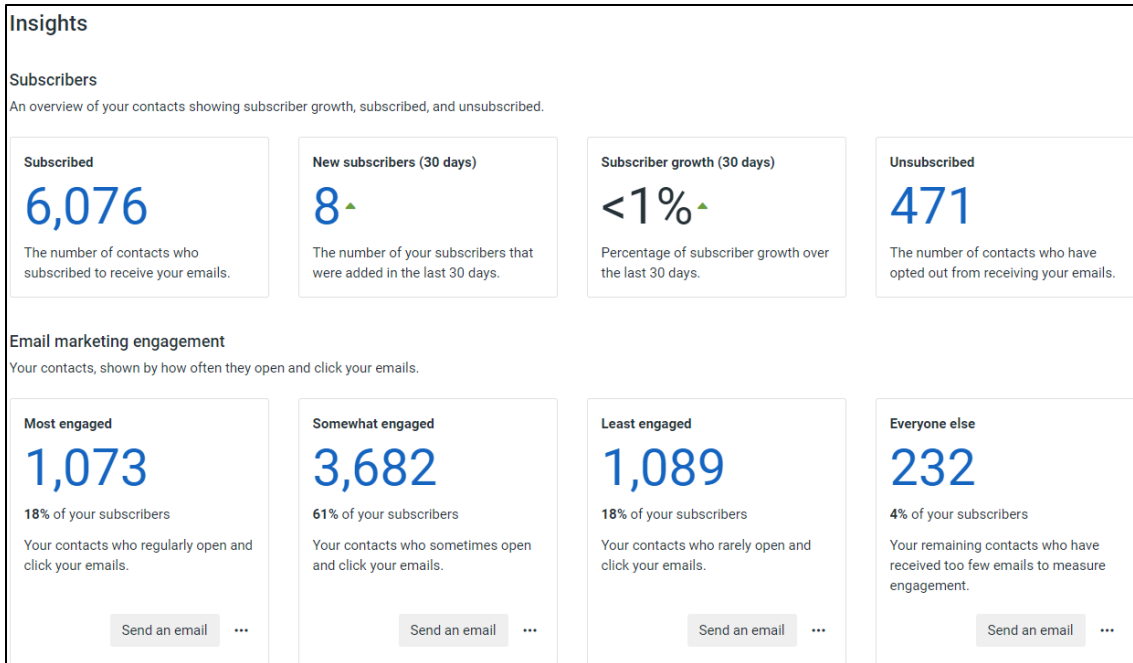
Insights

Subscribers

An overview of your contacts showing subscriber growth, subscribed, and unsubscribed.

Subscribed

6,076

The number of contacts who subscribed to receive your emails.

New subscribers (30 days)

8

The number of your subscribers that were added in the last 30 days.

Subscriber growth (30 days)

<1%

Percentage of subscriber growth over the last 30 days.

Unsubscribed

471

The number of contacts who have opted out from receiving your emails.

Email marketing engagement

Your contacts, shown by how often they open and click your emails.

Most engaged

1,073

18% of your subscribers

Your contacts who regularly open and click your emails.

Send an email ···

Somewhat engaged

3,682

61% of your subscribers

Your contacts who sometimes open and click your emails.

Send an email ···

Least engaged

1,089

18% of your subscribers

Your contacts who rarely open and click your emails.

Send an email ···

Everyone else

232

4% of your subscribers

Your remaining contacts who have received too few emails to measure engagement.

Send an email ···